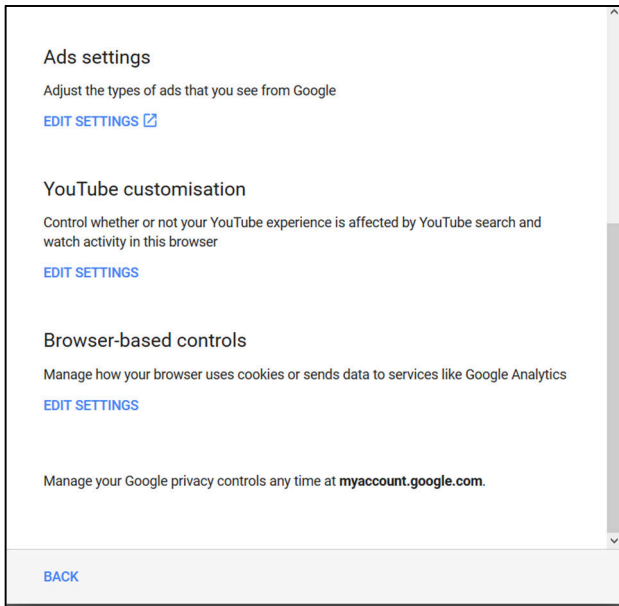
Ads settings

Adjust the types of ads that you see from Google

EDIT SETTINGS

YouTube customisation

Control whether or not your YouTube experience is affected by YouTube search and watch activity in this browser

EDIT SETTINGS

Browser-based controls

Manage how your browser uses cookies or sends data to services like Google Analytics

EDIT SETTINGS

Manage your Google privacy controls any time at **myaccount.google.com**.

BACK